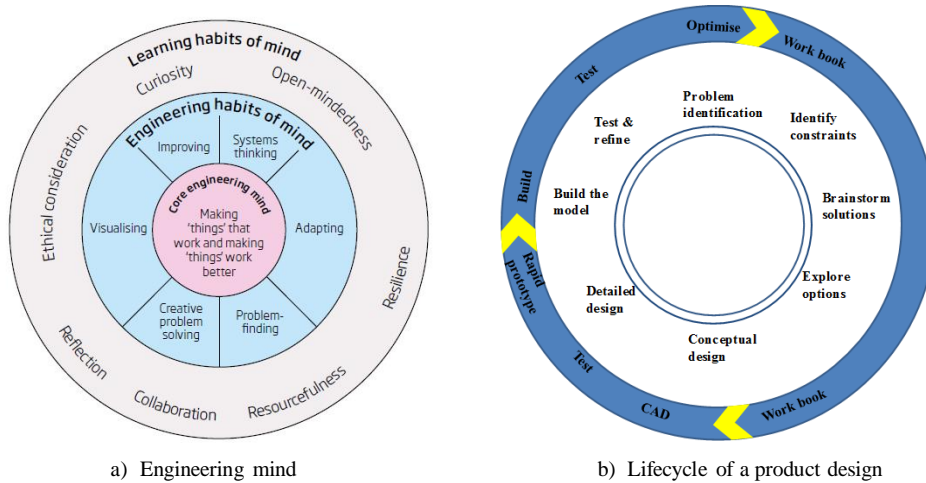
Learning habits of mind

Curiosity

Open-mindedness

Ethical consideration

Resilience

Reflection

Collaboration

Resourcefulness

Engineering habits of mind

Improving

Systems thinking

Visualising

Adapting

Creative problem solving

Problem-finding

Core engineering mind

Making 'things' that work and making 'things' work better

a) Engineering mind

Optimise

Work book

Test

Build

Rapid prototype

Test

CAD

Work book

Problem identification

Identify constraints

Brainstorm solutions

Explore options

Conceptual design

Detailed design

Build the model

Test & refine

b) Lifecycle of a product design